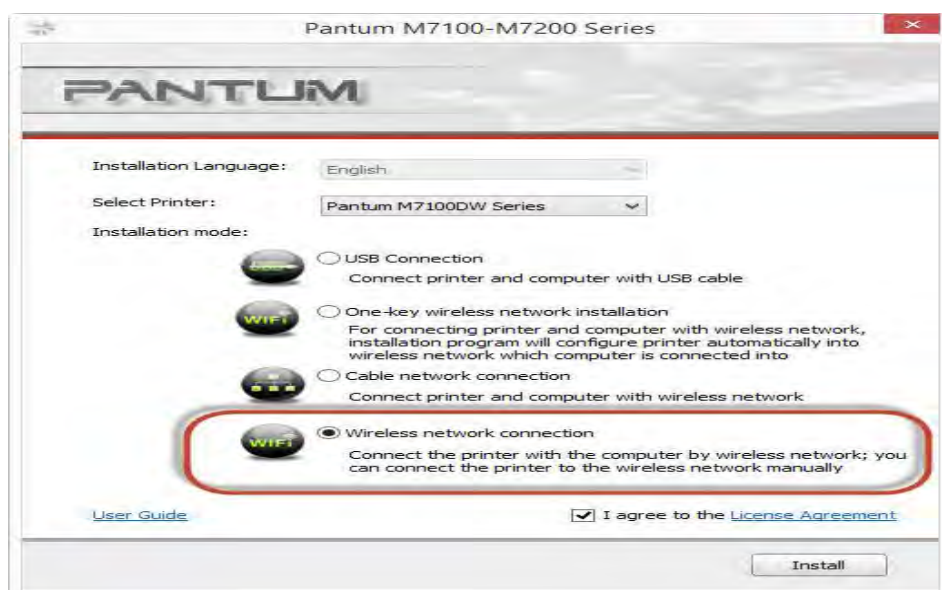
Pantum M7100-M7200 Series

PANTUM

Installation Language: English

Select Printer: Pantum M7100DW Series

Installation mode:

USB Connection
Connect printer and computer with USB cable

WiFi One-key wireless network installation
For connecting printer and computer with wireless network, installation program will configure printer automatically into wireless network which computer is connected into

Cable network connection
Connect printer and computer with wireless network

WiFi Wireless network connection
Connect the printer with the computer by wireless network; you can connect the printer to the wireless network manually

User Guide

I agree to the License Agreement

Install